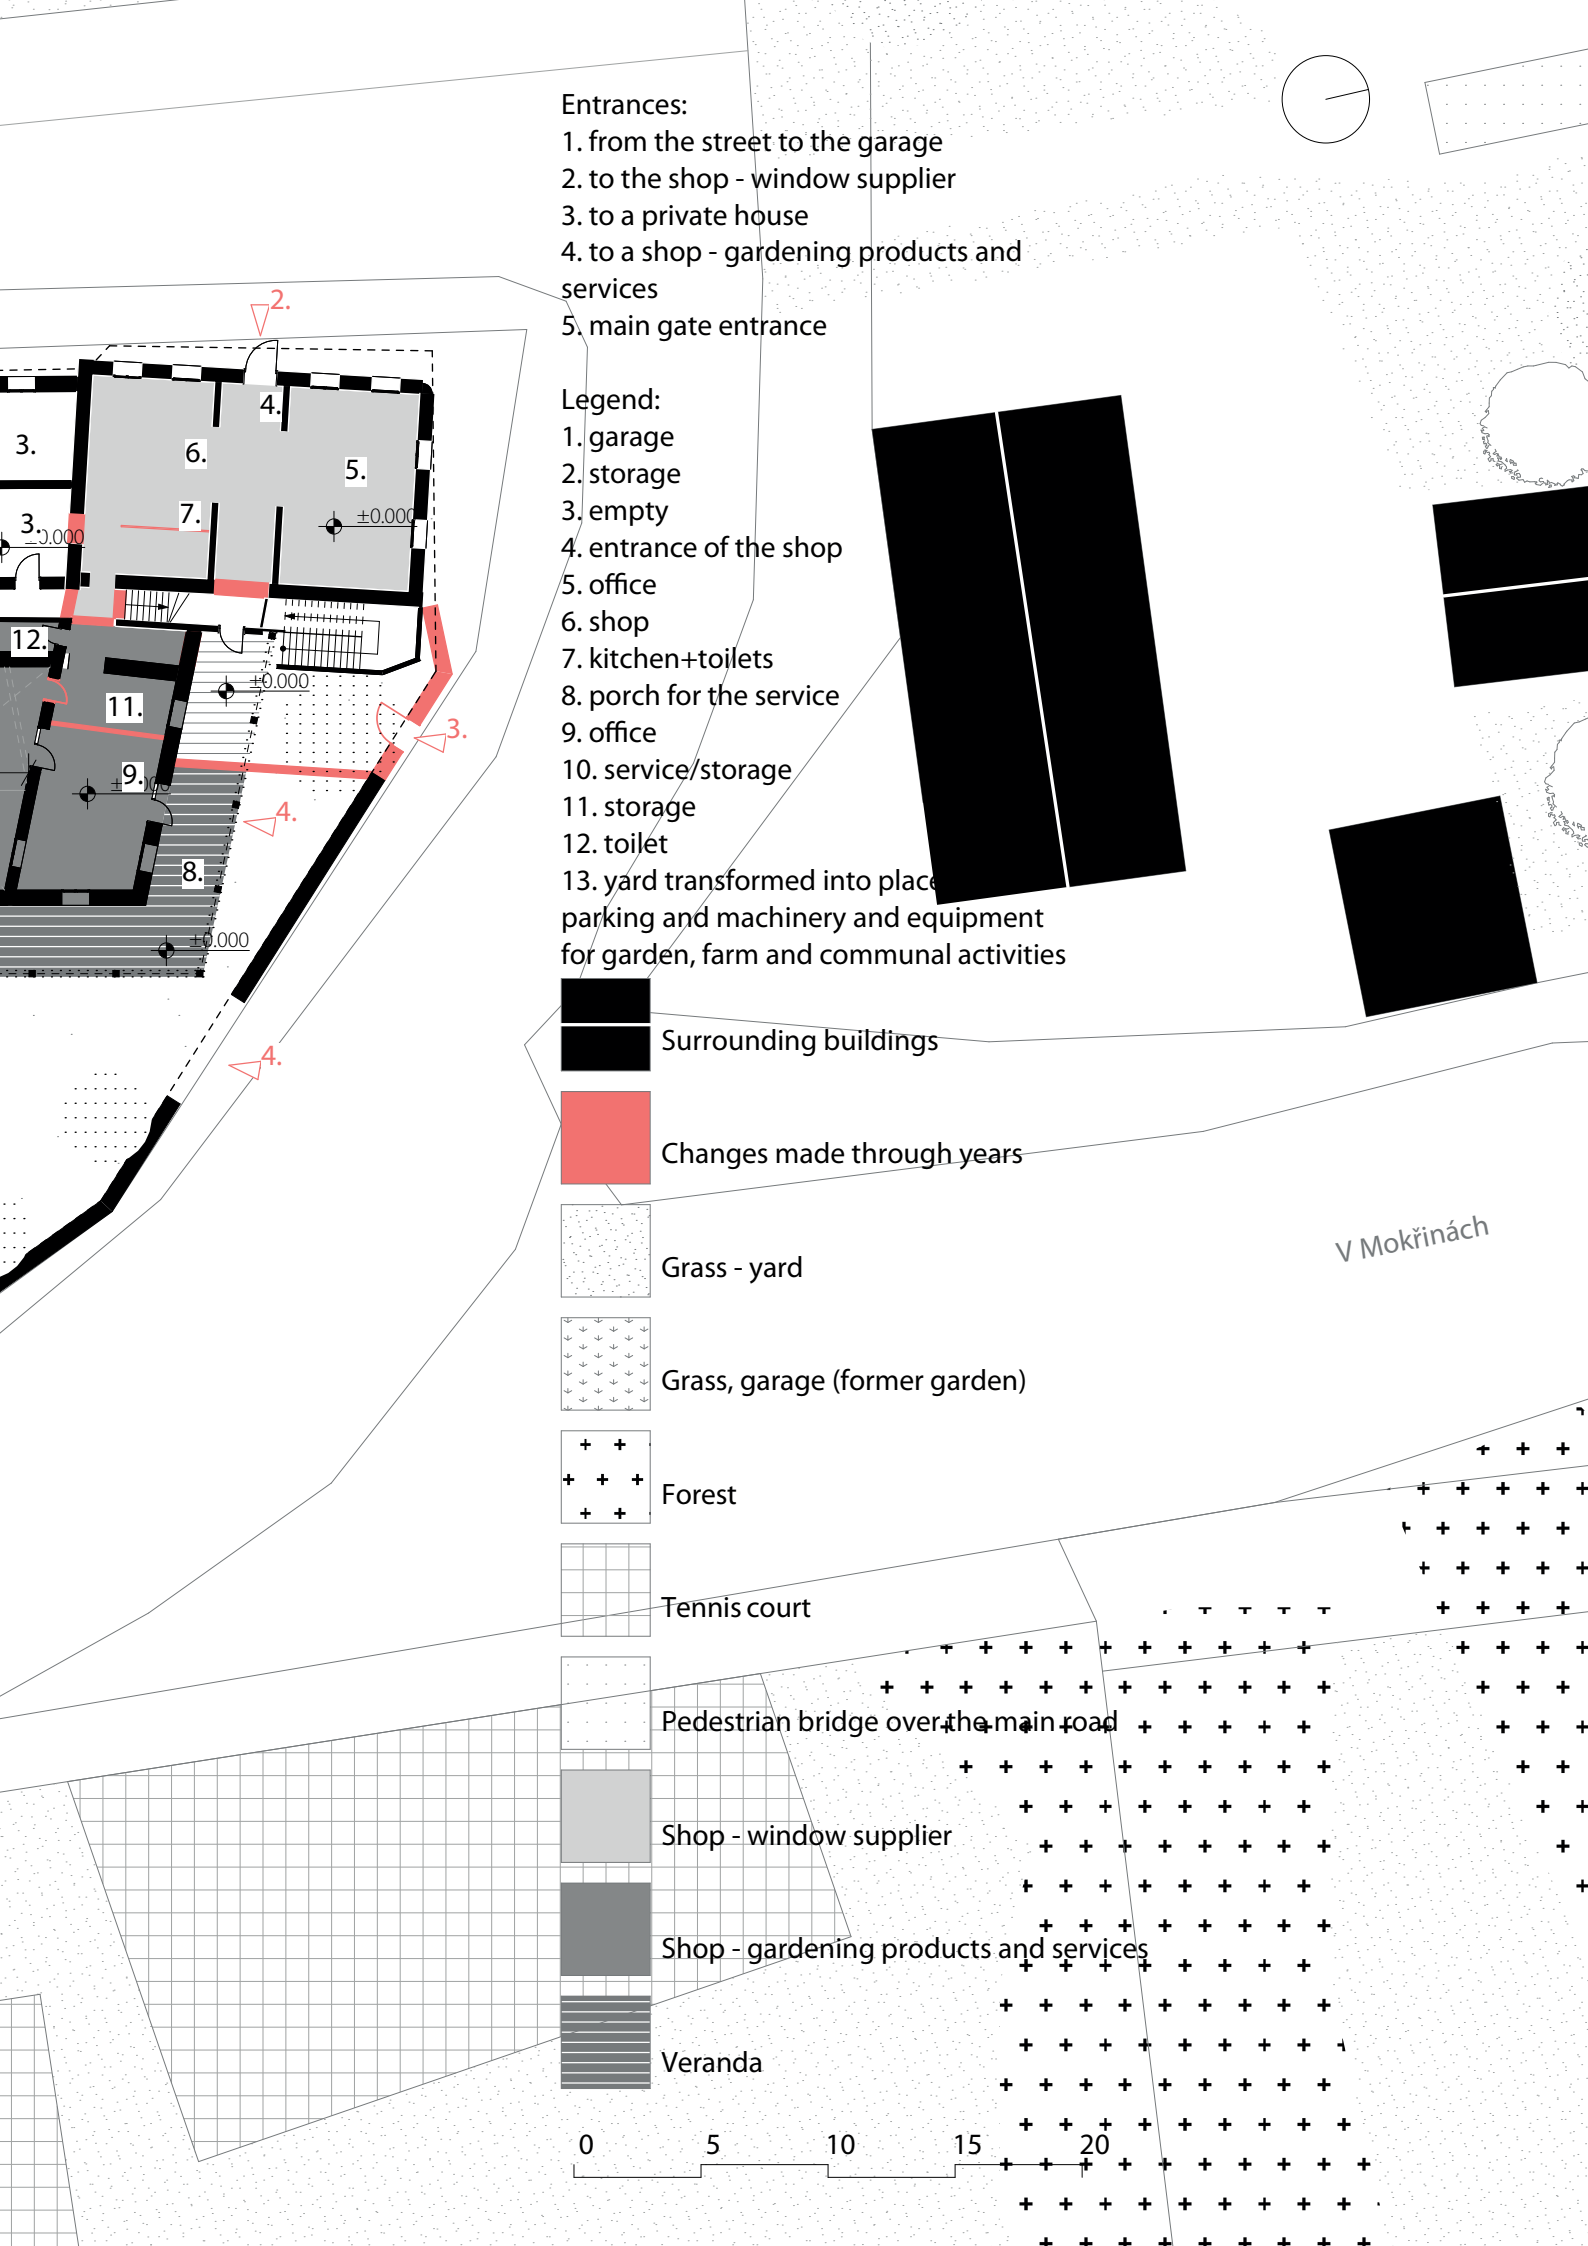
Entrances:
1. from the street to the garage
2. to the shop - window supplier
3. to a private house
4. to a shop - gardening products and services
5. main gate entrance

Legend:
1. garage
2. storage
3. empty
4. entrance of the shop
5. office
6. shop
7. kitchen+toilets
8. porch for the service
9. office
10. service/storage
11. storage
12. toilet
13. yard transformed into place parking and machinery and equipment for garden, farm and communal activities

Surrounding buildings

Changes made through years

Grass - yard

Grass, garage (former garden)

Forest

Tennis court

Pedestrian bridge over the main road

Shop - window supplier

Shop - gardening products and services

Veranda

0 5 10 15 20

2.
4.
3.
6.
5.
3.
7.
±0.000
±0.000
±0.000
12.
11.
±0.000
9.
±0.000
8.
±0.000
3.
4.
4.

V Mokřinách